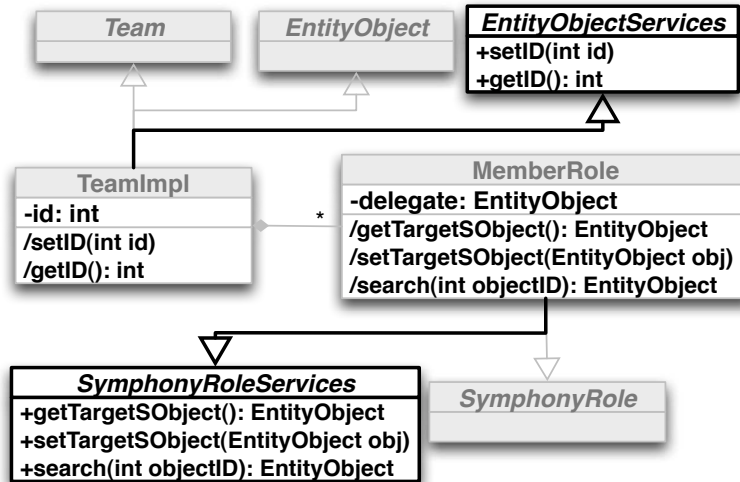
Team

EntityObject

EntityObjectServices
+setID(int id)
+getID(): int

TeamImpl
-id: int
/setID(int id)
/getID(): int

*

MemberRole
-delegate: EntityObject
/getTargetSObject(): EntityObject
/setTargetSObject(EntityObject obj)
/search(int objectID): EntityObject

SymphonyRoleServices
+getTargetSObject(): EntityObject
+setTargetSObject(EntityObject obj)
+search(int objectID): EntityObject

SymphonyRole